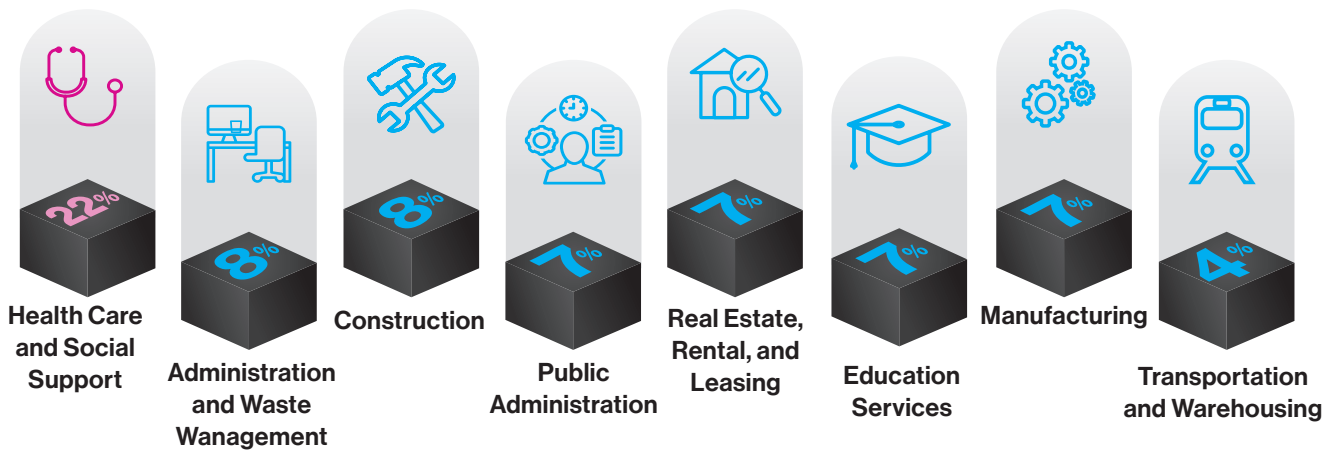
22%

Health Care and Social Support

8%

Administration and Waste Wanagement

8%

Construction

7%

Public Administration

7%

Real Estate, Rental, and Leasing

7%

Education Services

7%

Manufacturing

4%

Transportation and Warehousing